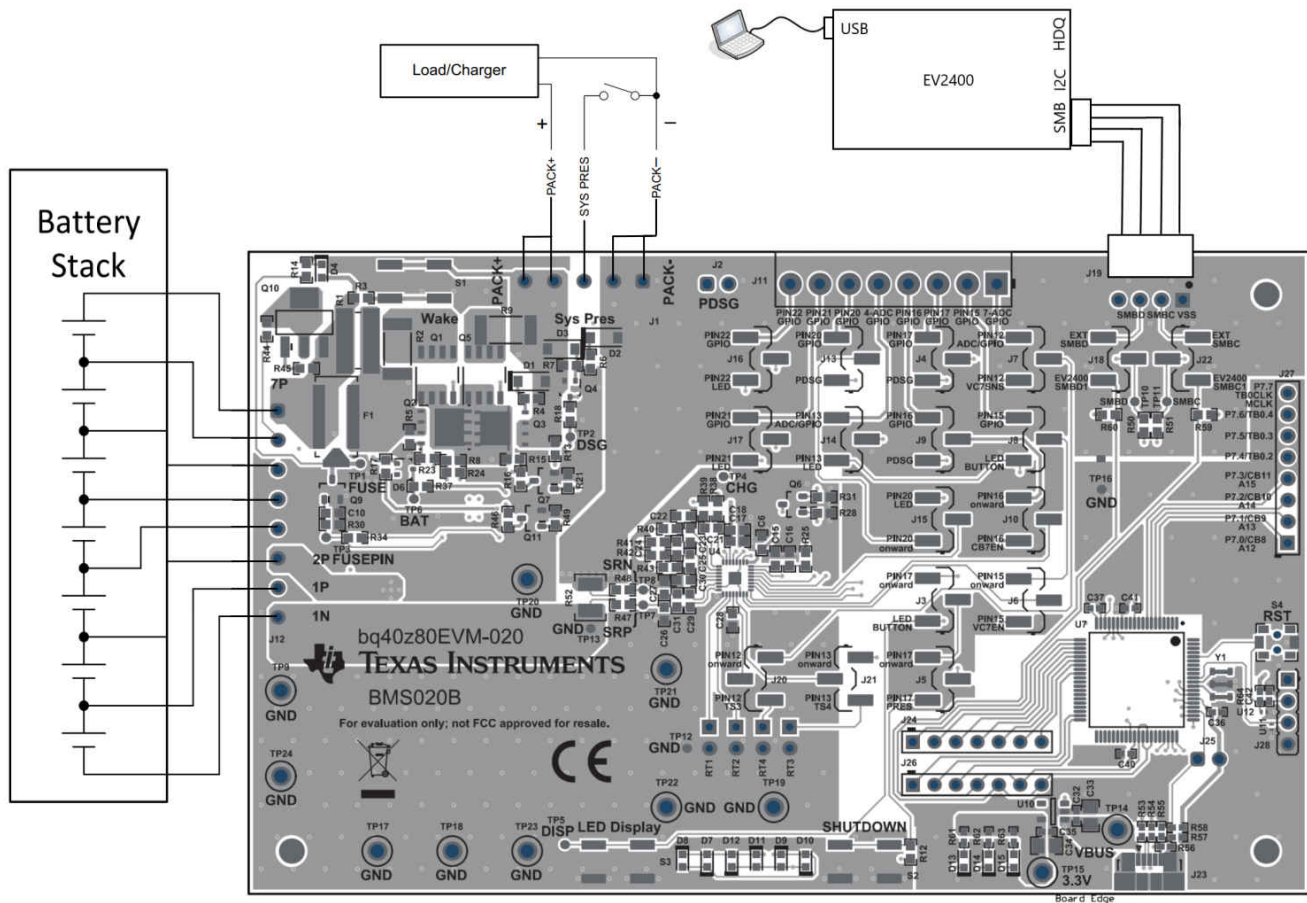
Load/Charger

USB
HDQ
EV2400
I2C
SMB

+
−
PACK+
SYS PRES
PACK−

Battery Stack

R14 Q4
Q10
R3
S1
PACK+
PACK-
J2
PDSG
J11
J19
R1
Wake
R9
Sys Pres
D3
J1
PIN22 GPIO
PIN21 GPIO
PIN20 GPIO
4-ADC GPIO
PIN16 GPIO
PIN17 GPIO
PIN15 GPIO
7-ADC GPIO
SMBD
SMBC
VSS
R44
R45
R2
Q1
Q5
D2
R6
D1
R7
Q4
7P
PIN22 GPIO
J16
PIN22 LED
PIN20 GPIO
J13
PDSG
PIN17 GPIO
J4
PDSG
PIN12 ADC/GPIO
J7
PIN12 VC7SNS
EXT SMBD
J18
EV2400 SMBD1
EXT SMBC
J22
EV2400 SMBC1
J27
P7.7 TB0CLK MCLK
P7.6/TB0.4
P7.5/TB0.3
P7.4/TB0.2
P7.3/CB11 A15
P7.2/CB10 A14
P7.1/CB9 A13
P7.0/CB8 A12
F1
R5
Q3
R4
R18
TP2
DSG
PIN21 GPIO
J17
PIN21 LED
PIN13 ADC/GPIO
J14
PIN13 LED
PIN16 GPIO
J9
PDSG
PIN15 GPIO
J8
LED BUTTON
SMBD
R60
R50
TP10
TP11
R51
SMBC
R59
TP16
GND
FUSE
TP1
R23
R8
R24
R15
R21
R37
D6
TP6
BAT
Q9
C10
R30
R34
R46
R49
Q11
TP4
CHG
R39
R38
Q6
R31
R28
PIN20 LED
J15
PIN20 onward
PIN16 onward
J10
PIN16 CB7EN
2P FUSEPIN
1P
1N
J12
SRN
SRP
R52
R47
TP7
TP8
R48
GND
TP13
TP20
GND
PIN17 onward
PIN15 onward
J3
J6
LED BUTTON
PIN15 VC7EN
C37
C41
U7
S4
RST
Y1
R64
U12
U11
J28
C36
bq40z80EVM-020
TEXAS INSTRUMENTS
BMS020B
For evaluation only; not FCC approved for resale.
TP9
GND
TP21
GND
PIN12 onward
PIN13 onward
J20
J21
PIN12 TS3
PIN13 TS4
PIN17 onward
J5
PIN17 PRES
J24
J25
C40
TP12
GND
RT1
RT2
RT4
RT3
J26
TP24
GND
TP22
GND
TP19
GND
U10
C33
C32
C34
C35
TP14
VBUS
R53
R54
R55
R58
R57
R56
TP5
DISP
LED Display
SHUTDOWN
R12
S2
S3
D8
D7
D12
D11
D9
D10
R61
R62
R63
Q13
Q14
Q15
TP15
3.3V
J23
TP17
GND
TP18
GND
TP23
GND
Board Edge